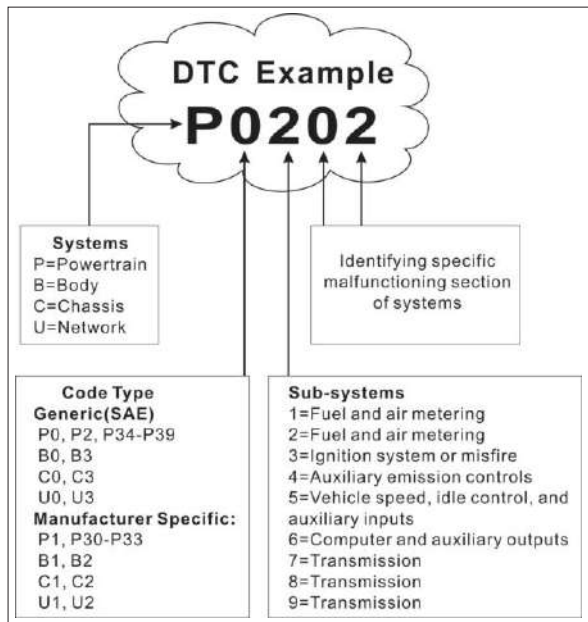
DTC Example
P0202

Systems
P=Powertrain
B=Body
C=Chassis
U=Network

Identifying specific malfunctioning section of systems

Code Type
Generic(SAE)
P0, P2, P34-P39
B0, B3
C0, C3
U0, U3
Manufacturer Specific:
P1, P30-P33
B1, B2
C1, C2
U1, U2

Sub-systems
1=Fuel and air metering
2=Fuel and air metering
3=Ignition system or misfire
4=Auxiliary emission controls
5=Vehicle speed, idle control, and auxiliary inputs
6=Computer and auxiliary outputs
7=Transmission
8=Transmission
9=Transmission